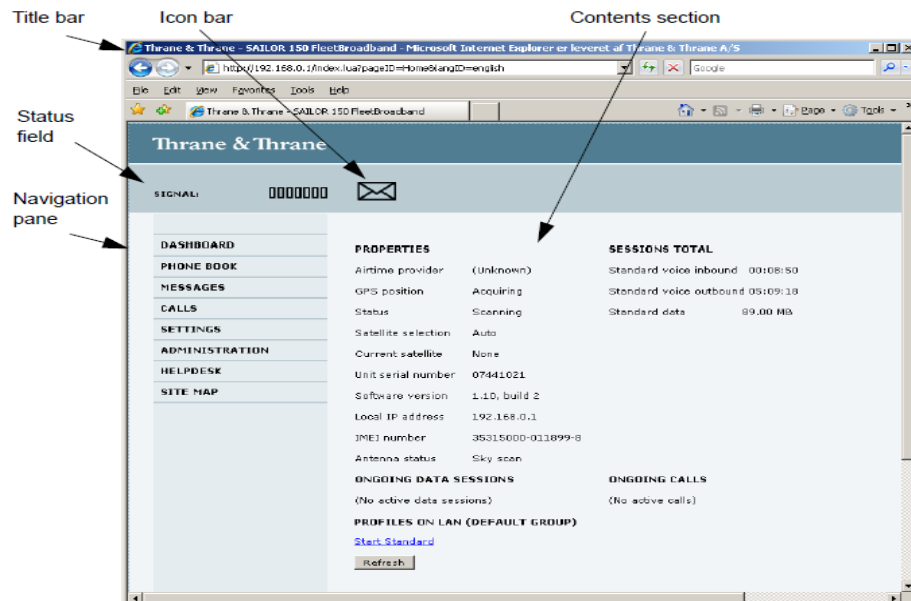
Title bar

Icon bar

Contents section

Status field

Navigation pane

Thrane & Thrane - SAILOR 150 FleetBroadband - Microsoft Internet Explorer er leveret af Thrane & Thrane A/S

http://192.168.0.1/index.lua?pageID=Home&langID=english

Google

File Edit View Favorites Tools Help

Thrane & Thrane - SAILOR 150 FleetBroadband

Page Tools

Thrane & Thrane

SIGNAL:

DASHBOARD
PHONE BOOK
MESSAGES
CALLS
SETTINGS
ADMINISTRATION
HELPDESK
SITE MAP

PROPERTIES

| | |
|---|---|
| Airtime provider | (Unknown) |
| GPS position | Acquiring |
| Status | Scanning |
| Satellite selection | Auto |
| Current satellite | None |
| Unit serial number | 07441021 |
| Software version | 1.10, build 2 |
| Local IP address | 192.168.0.1 |
| IMEI number | 35315000-011899-8 |
| Antenna status | Sky scan |

SESSIONS TOTAL

| | |
|---|---|
| Standard voice inbound | 00:08:50 |
| Standard voice outbound | 05:09:18 |
| Standard data | 89.00 MB |

ONGOING DATA SESSIONS

(No active data sessions)

ONGOING CALLS

(No active calls)

PROFILES ON LAN (DEFAULT GROUP)

Start Standard

Refresh